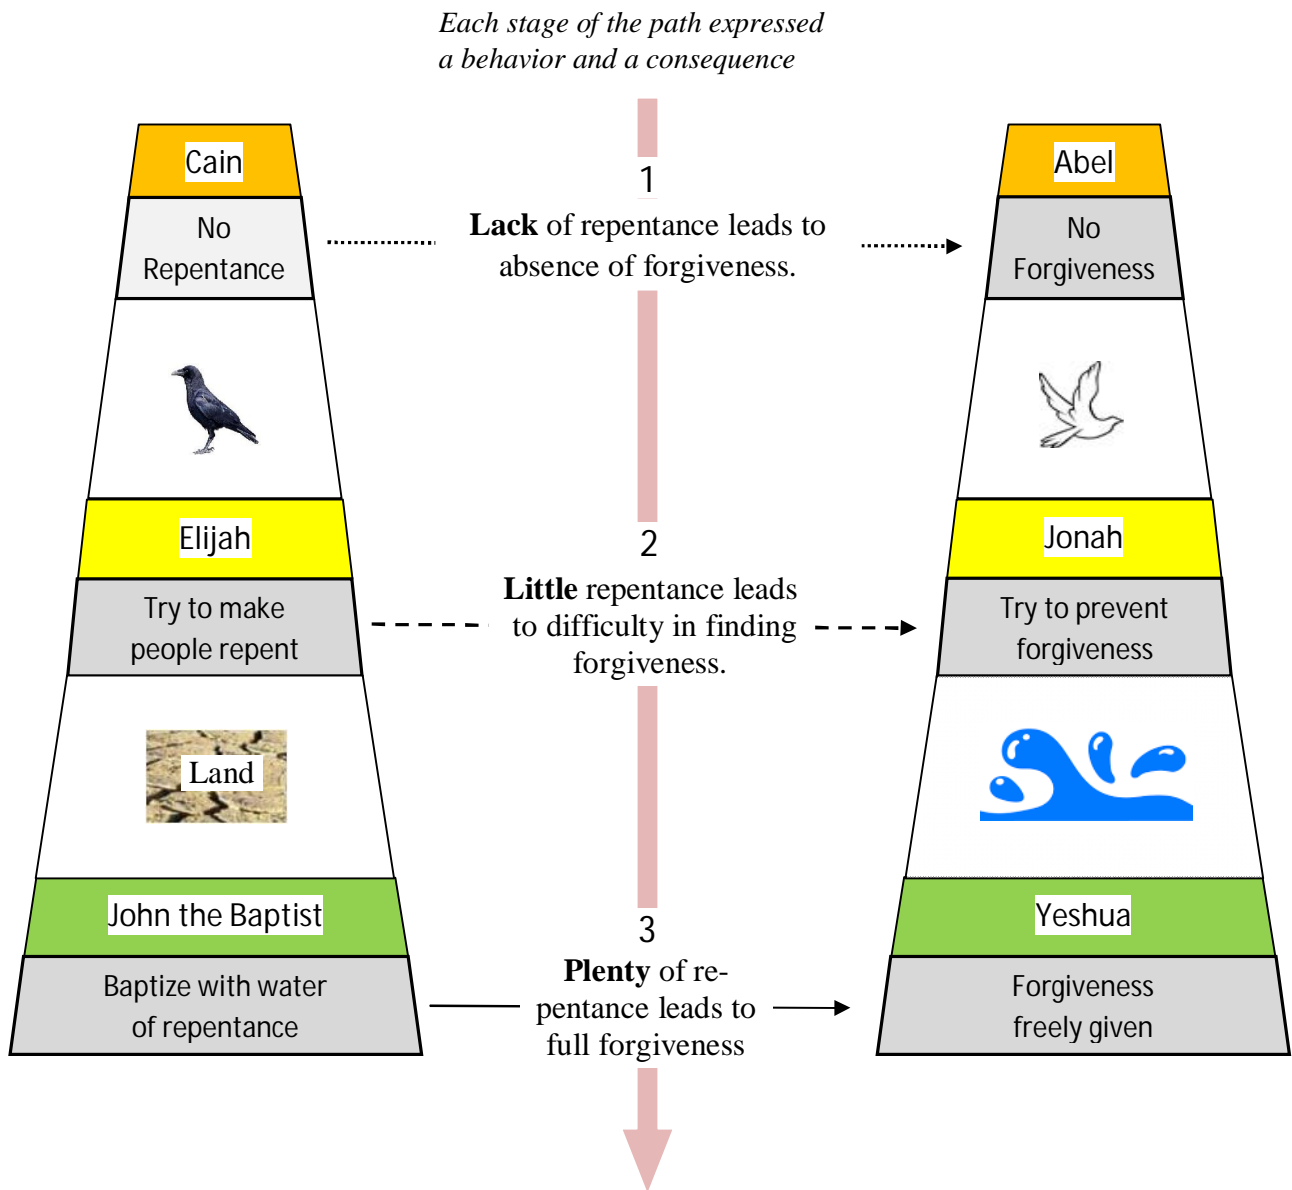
*Each stage of the path expressed a behavior and a consequence*

Cain

No Repentance

1

**Lack** of repentance leads to absence of forgiveness.

Abel

No Forgiveness

Elijah

Try to make people repent

2

**Little** repentance leads to difficulty in finding forgiveness.

Jonah

Try to prevent forgiveness

Land

John the Baptist

Baptize with water of repentance

3

**Plenty** of repentance leads to full forgiveness

Yeshua

Forgiveness freely given